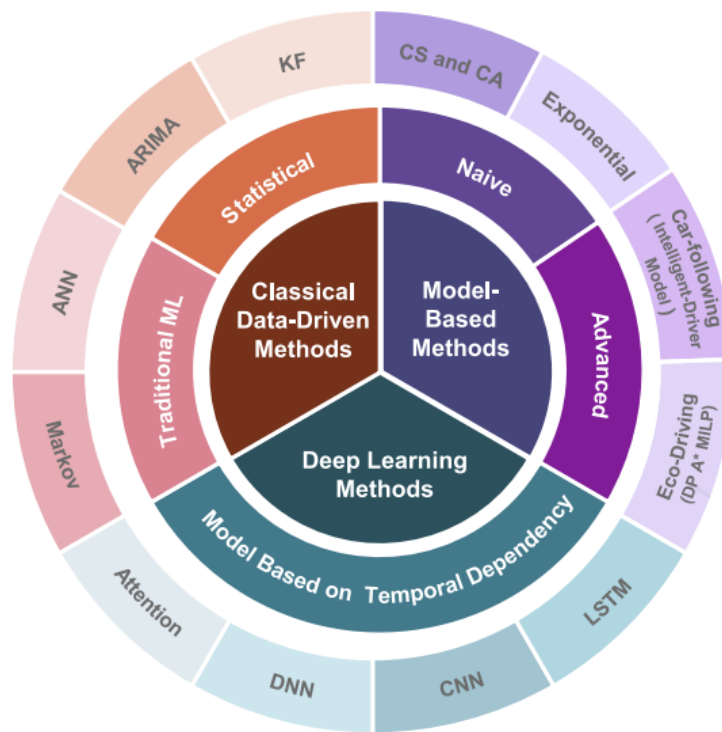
Classical Data-Driven Methods

Model-Based Methods

Deep Learning Methods

Statistical

Traditional ML

Naive

Advanced

Model Based on Temporal Dependency

KF

ARIMA

ANN

Markov

Attention

DNN

CNN

LSTM

CS and CA

Exponential

Car-following ( Intelligent-Driver Model )

Eco-Driving (DP A* MILP)